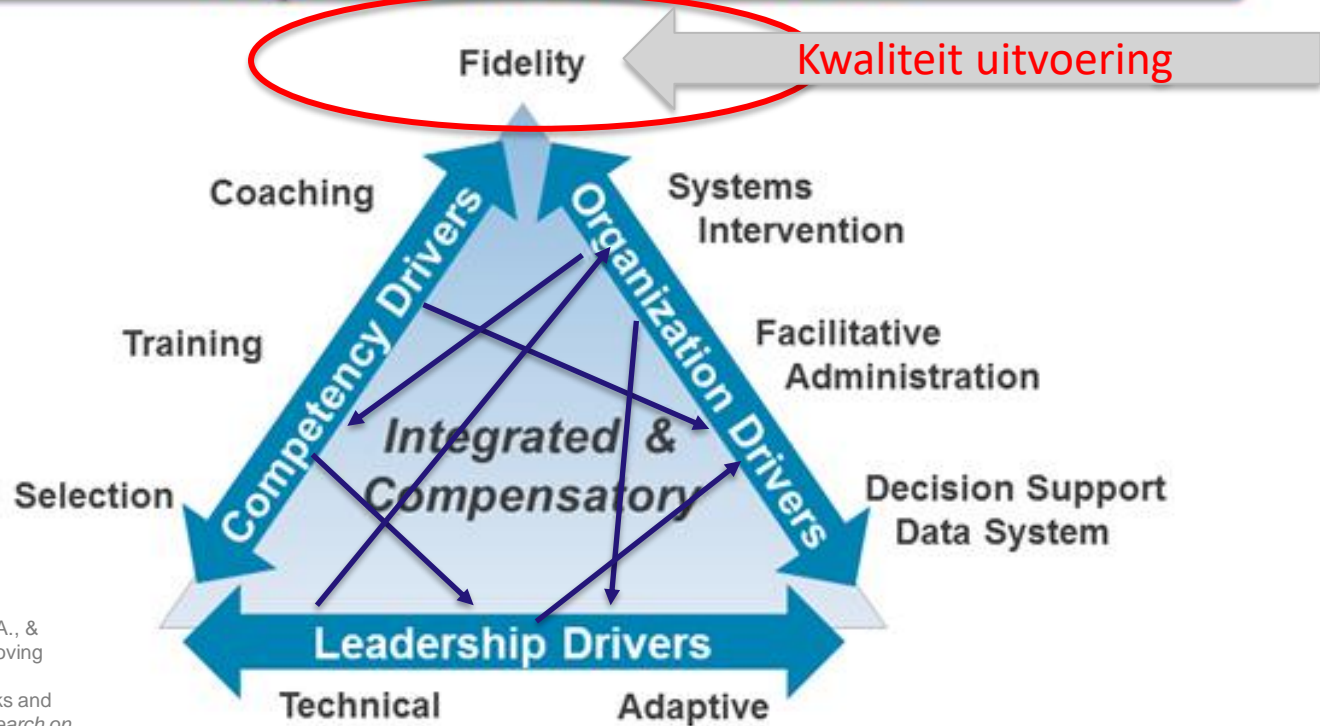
Fidelity

Kwaliteit uitvoering

Coaching

Training

Selection

Competency Drivers

Organization Drivers

Systems Intervention

Facilitative Administration

Decision Support Data System

Integrated & Compensatory

Leadership Drivers

Technical

Adaptive

A., &
oving

ks and
earch on